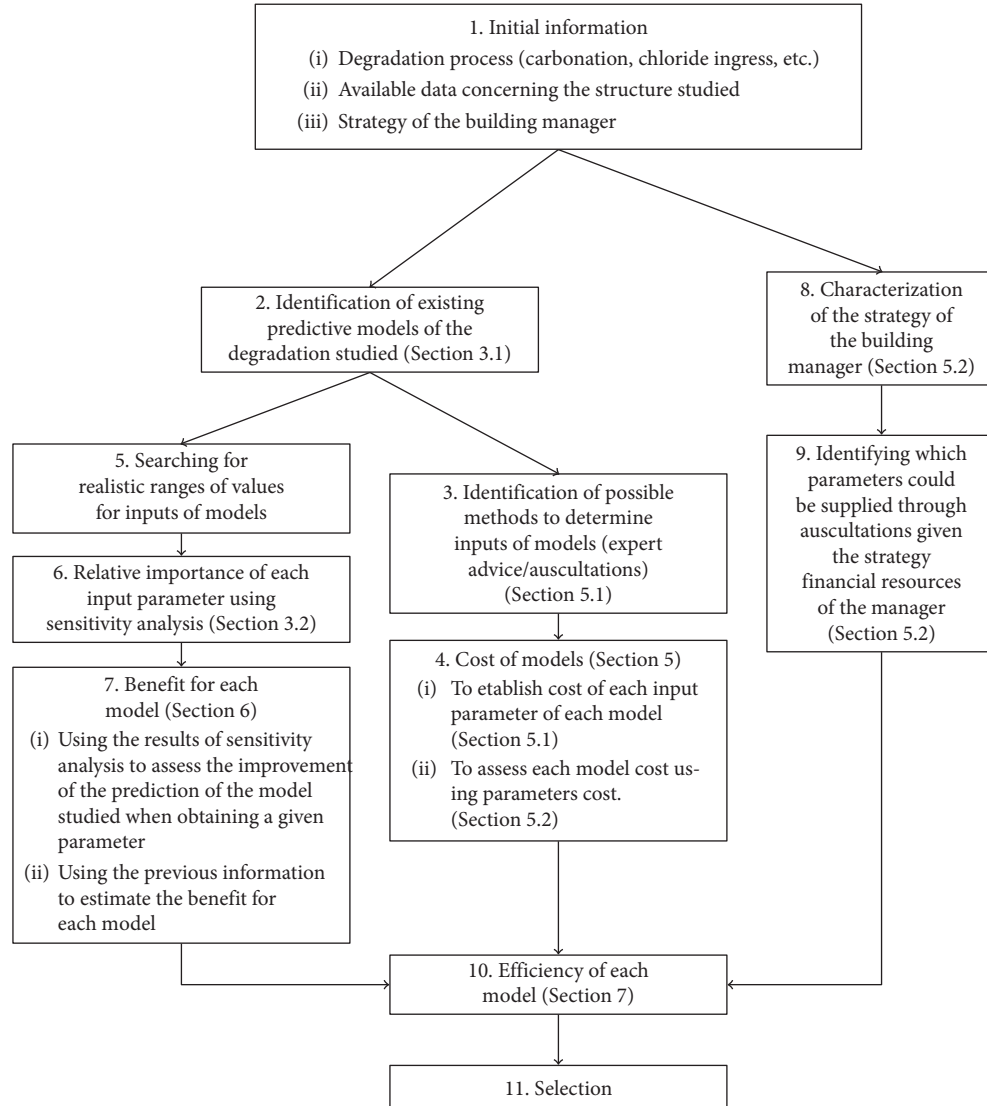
1. Initial information
(i) Degradation process (carbonation, chloride ingress, etc.)
(ii) Available data concerning the structure studied
(iii) Strategy of the building manager

2. Identification of existing predictive models of the degradation studied (Section 3.1)

8. Characterization of the strategy of the building manager (Section 5.2)

5. Searching for realistic ranges of values for inputs of models

3. Identification of possible methods to determine inputs of models (expert advice/auscultations) (Section 5.1)

9. Identifying which parameters could be supplied through auscultations given the strategy financial resources of the manager (Section 5.2)

6. Relative importance of each input parameter using sensitivity analysis (Section 3.2)

4. Cost of models (Section 5)
(i) To etablish cost of each input parameter of each model (Section 5.1)
(ii) To assess each model cost using parameters cost. (Section 5.2)

7. Benefit for each model (Section 6)
(i) Using the results of sensitivity analysis to assess the improvement of the prediction of the model studied when obtaining a given parameter
(ii) Using the previous information to estimate the benefit for each model

10. Efficiency of each model (Section 7)

11. Selection